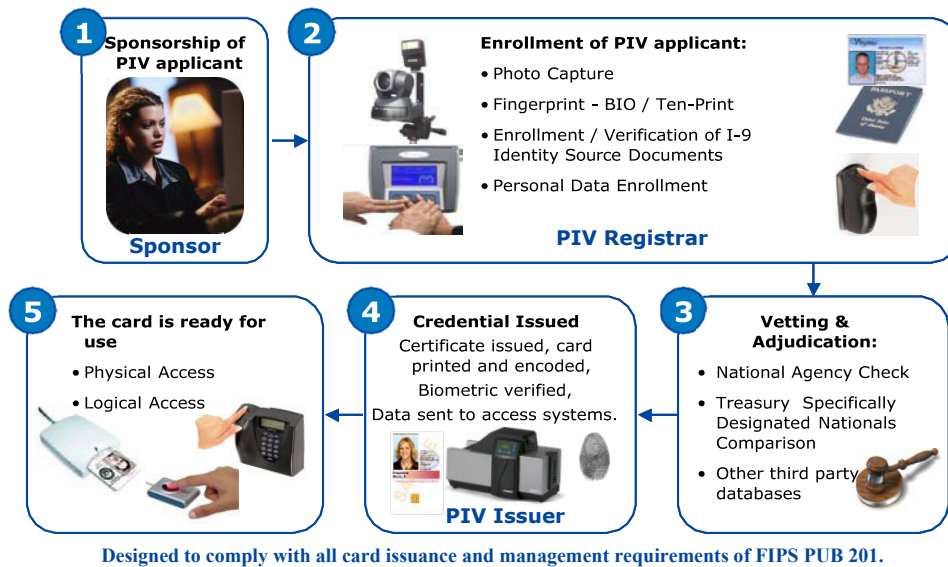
1

Sponsorship of PIV applicant

Sponsor

2

Enrollment of PIV applicant:

• Photo Capture

• Fingerprint - BIO / Ten-Print

• Enrollment / Verification of I-9 Identity Source Documents

• Personal Data Enrollment

PIV Registrar

3

Vetting & Adjudication:

• National Agency Check

• Treasury Specifically Designated Nationals Comparison

• Other third party databases

4

Credential Issued

Certificate issued, card printed and encoded, Biometric verified, Data sent to access systems.

PIV Issuer

5

The card is ready for use

• Physical Access

• Logical Access

Designed to comply with all card issuance and management requirements of FIPS PUB 201.